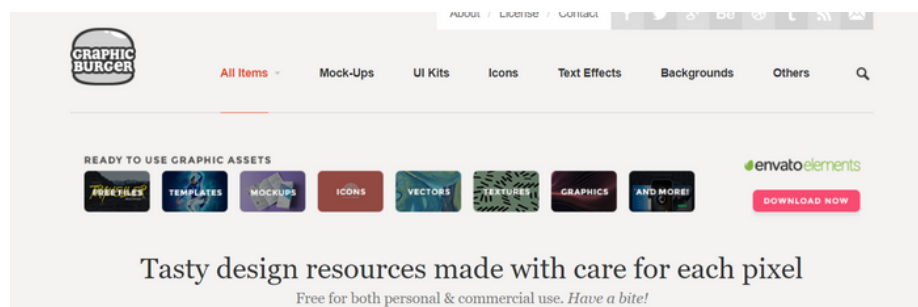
About / License / Contact

GRAPHIC BURGER

All Items
Mock-Ups
UI Kits
Icons
Text Effects
Backgrounds
Others

READY TO USE GRAPHIC ASSETS

FREE FILES
TEMPLATES
MOCKUPS
ICONS
VECTORS
TEXTURES
GRAPHICS
AND MORE!

envatoelements

DOWNLOAD NOW

Tasty design resources made with care for each pixel

Free for both personal & commercial use. *Have a bite!*